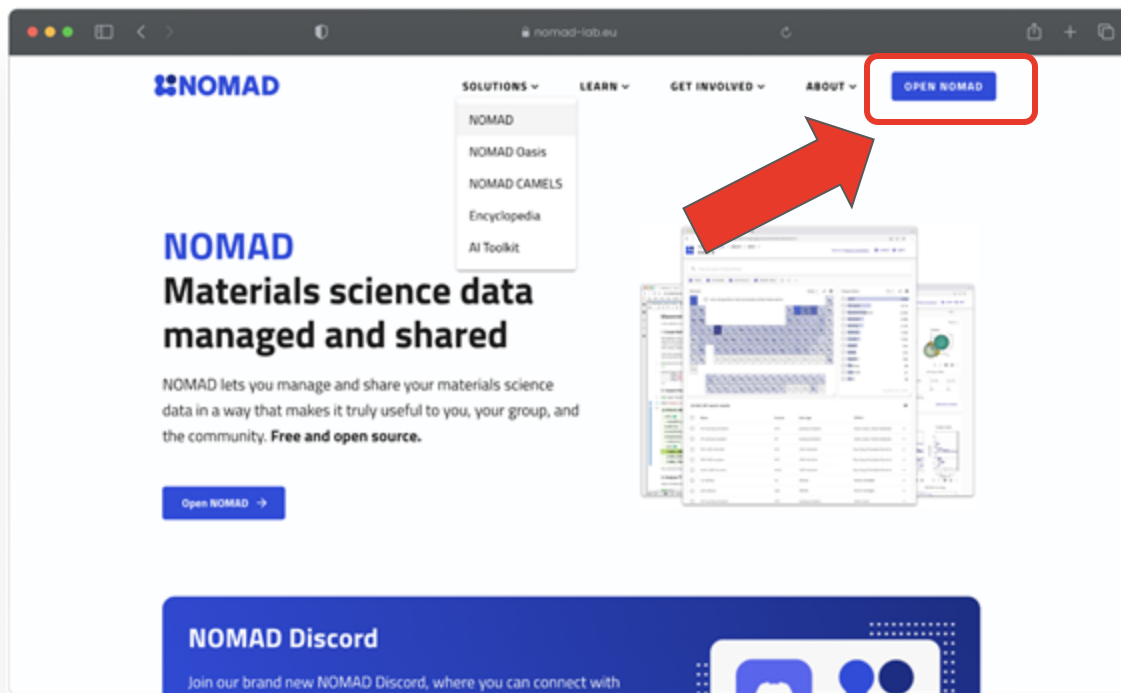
nomad-lab.eu

NOMAD

SOLUTIONS LEARN GET INVOLVED ABOUT OPEN NOMAD

NOMAD
NOMAD Oasis
NOMAD CAMELS
Encyclopedia
AI Toolkit

NOMAD
Materials science data managed and shared

NOMAD lets you manage and share your materials science data in a way that makes it truly useful to you, your group, and the community. **Free and open source.**

Open NOMAD →

NOMAD Discord

Join our brand new NOMAD Discord, where you can connect with